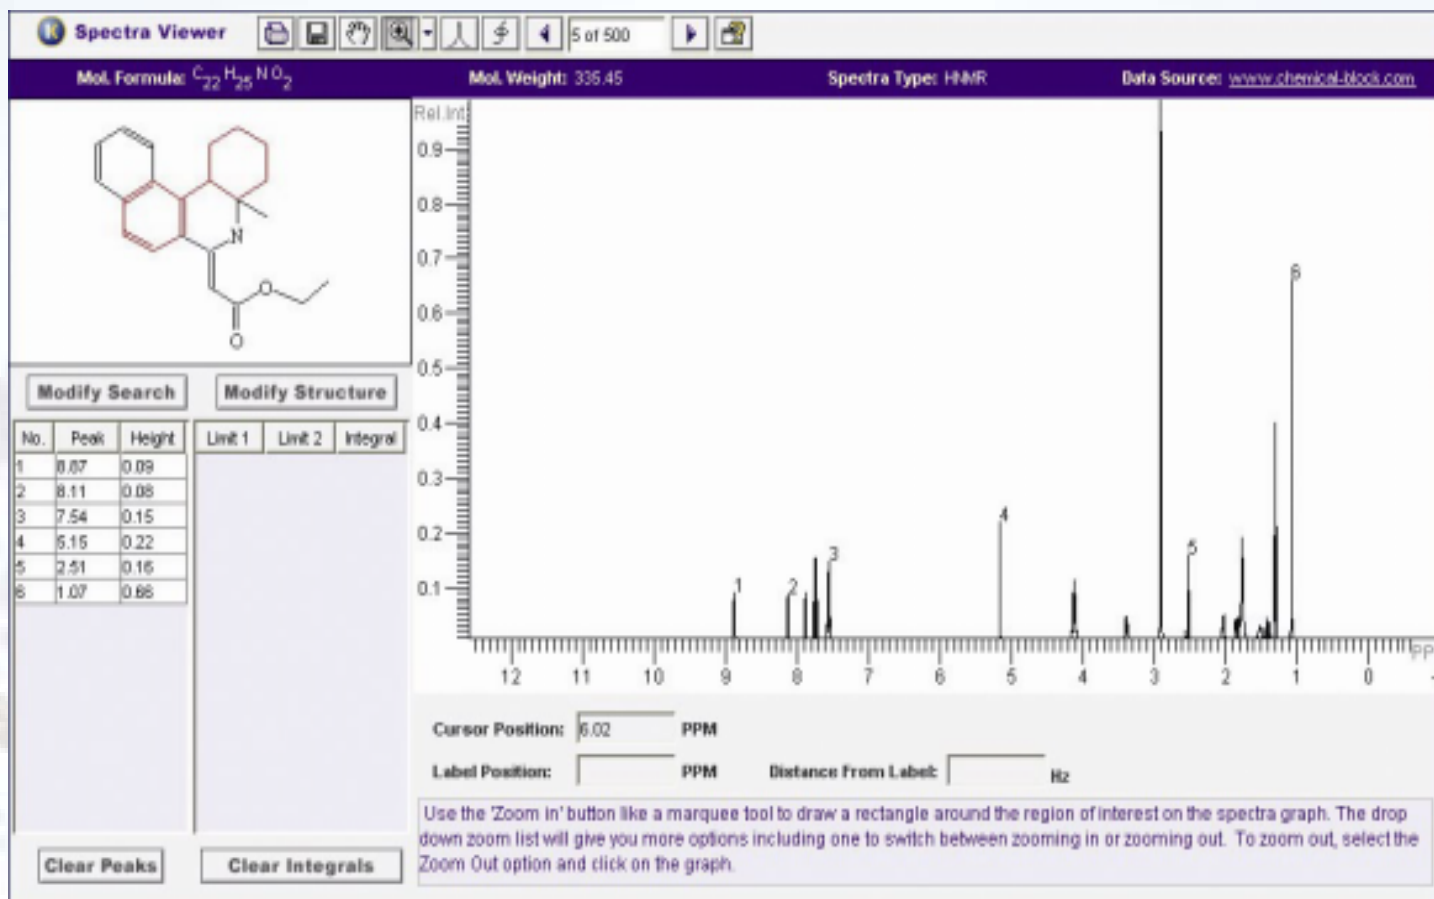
Spectra Viewer

5 of 500

Mol. Formula: $C_{22}H_{25}NO_2$ Mol. Weight: 335.45 Spectra Type: HNMR Data Source: www.chemical-block.com

N

O

O

Modify Search Modify Structure

| No. | Peak | Height |
|---|---|---|
| 1 | 8.87 | 0.09 |
| 2 | 8.11 | 0.08 |
| 3 | 7.54 | 0.15 |
| 4 | 5.15 | 0.22 |
| 5 | 2.51 | 0.16 |
| 6 | 1.07 | 0.66 |

| Limit 1 | Limit 2 | Integral |
|---|---|---|

Rel.Int.

0.9

0.8

0.7

0.6

0.5

0.4

0.3

0.2

0.1

1 2 3 4 5 6

12 11 10 9 8 7 6 5 4 3 2 1 0 PP

Cursor Position: 6.02 PPM

Label Position: PPM Distance From Label: Hz

Use the 'Zoom in' button like a marquee tool to draw a rectangle around the region of interest on the spectra graph. The drop down zoom list will give you more options including one to switch between zooming in or zooming out. To zoom out, select the Zoom Out option and click on the graph.

Clear Peaks Clear Integrals